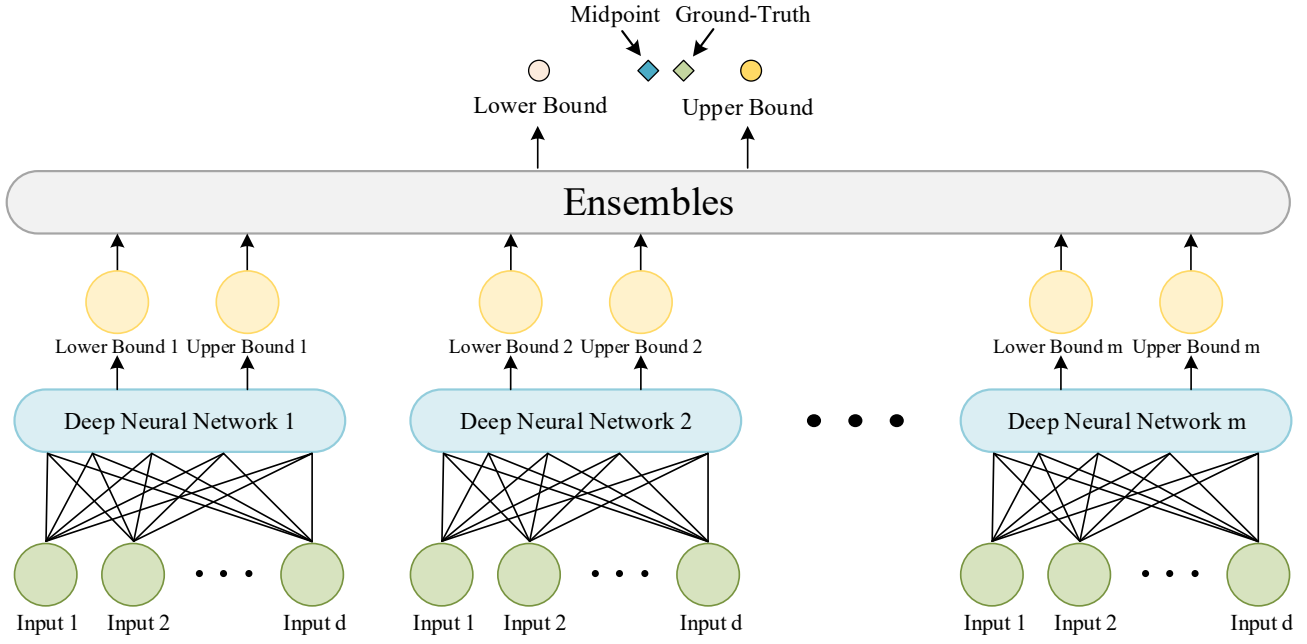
Midpoint Ground-Truth

Lower Bound Upper Bound

Ensembles

Lower Bound 1 Upper Bound 1

Deep Neural Network 1

Input 1 Input 2 Input d

Lower Bound 2 Upper Bound 2

Deep Neural Network 2

Input 1 Input 2 Input d

Lower Bound m Upper Bound m

Deep Neural Network m

Input 1 Input 2 Input d